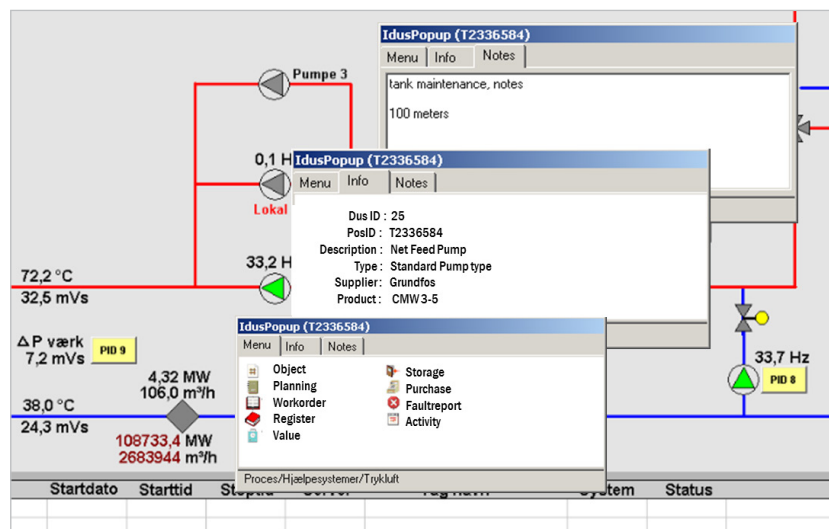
IdusPopup (T2336584)
Menu | Info | Notes

tank maintenance, notes

100 meters

Pumpe 3

0,1 H

Lokal

IdusPopup (T2336584)
Menu | Info | Notes

Dus ID : 25
PosID : T2336584
Description : Net Feed Pump
Type : Standard Pump type
Supplier : Grundfos
Product : CMW 3-5

72,2 °C
32,5 mVs

33,2 H

ΔP værk
7,2 mVs
PID 9

IdusPopup (T2336584)
Menu | Info | Notes

Object
Planning
Workorder
Register
Value

Storage
Purchase
Faultreport
Activity

Proces/Hjælpesystemer/Trykluft

4,32 MW
106,0 m³/h

38,0 °C
24,3 mVs

108733,4 MW
2683944 m³/h

33,7 Hz
PID 8

Startdato | Starttid | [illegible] | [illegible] | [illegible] | System | Status